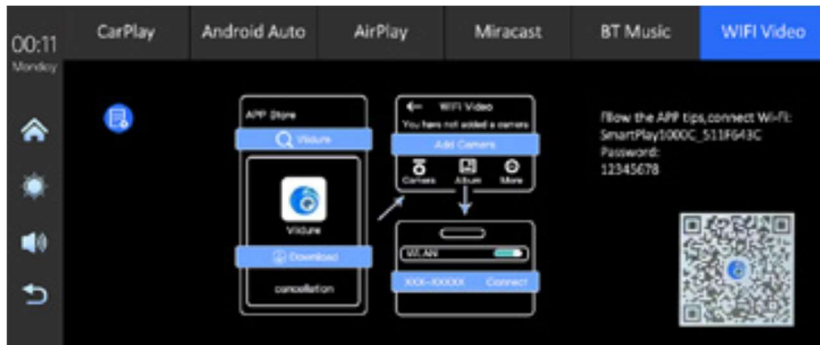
00:11
Monday

CarPlay
Android Auto
AirPlay
Miracast
BT Music
WIFI Video

APP Store
Viidure
Viidure
Download
cancellation

WIFI Video
You have not added a camera
Add Camera
Camera
Album
More

WLAN
XXX-XXXXX
Connect

Fllow the APP tips,connect Wi-Fi:
SmartPlay1000C_511F643C
Password:
12345678